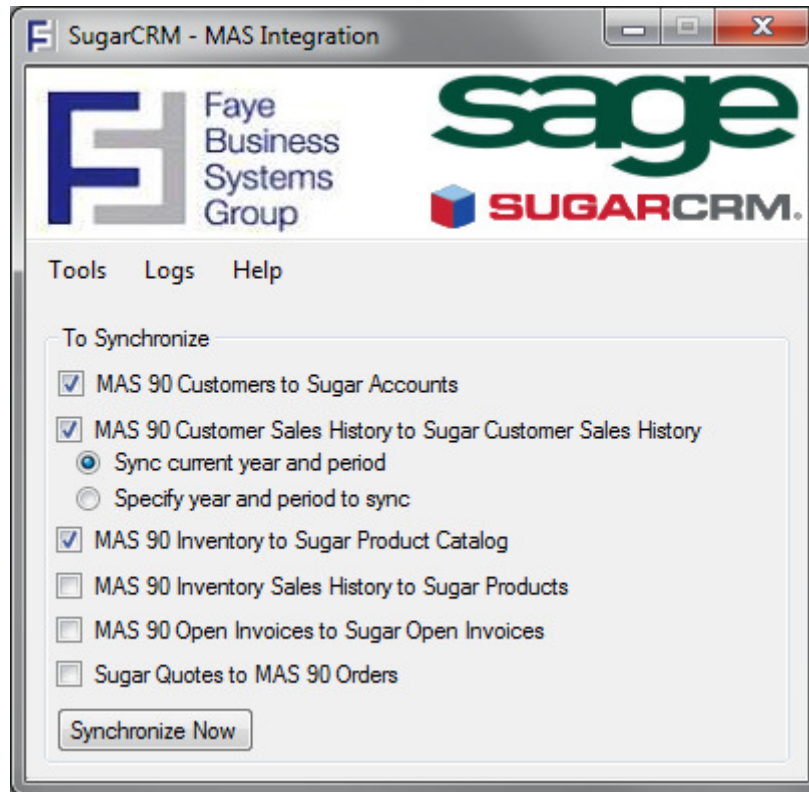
SugarCRM - MAS Integration

Faye Business Systems Group

sage

SUGARCRM.

Tools Logs Help

To Synchronize

MAS 90 Customers to Sugar Accounts

MAS 90 Customer Sales History to Sugar Customer Sales History

Sync current year and period

Specify year and period to sync

MAS 90 Inventory to Sugar Product Catalog

MAS 90 Inventory Sales History to Sugar Products

MAS 90 Open Invoices to Sugar Open Invoices

Sugar Quotes to MAS 90 Orders

Synchronize Now